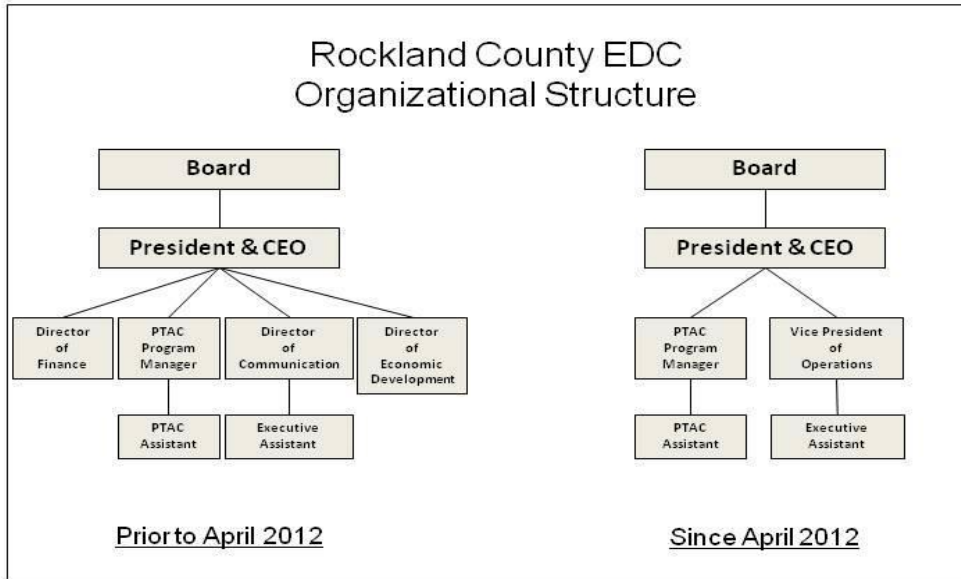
Rockland County EDC
Organizational Structure

Board

President & CEO

Director of Finance

PTAC Program Manager

Director of Communication

Director of Economic Development

PTAC Assistant

Executive Assistant

Prior to April 2012

Board

President & CEO

PTAC Program Manager

Vice President of Operations

PTAC Assistant

Executive Assistant

Since April 2012